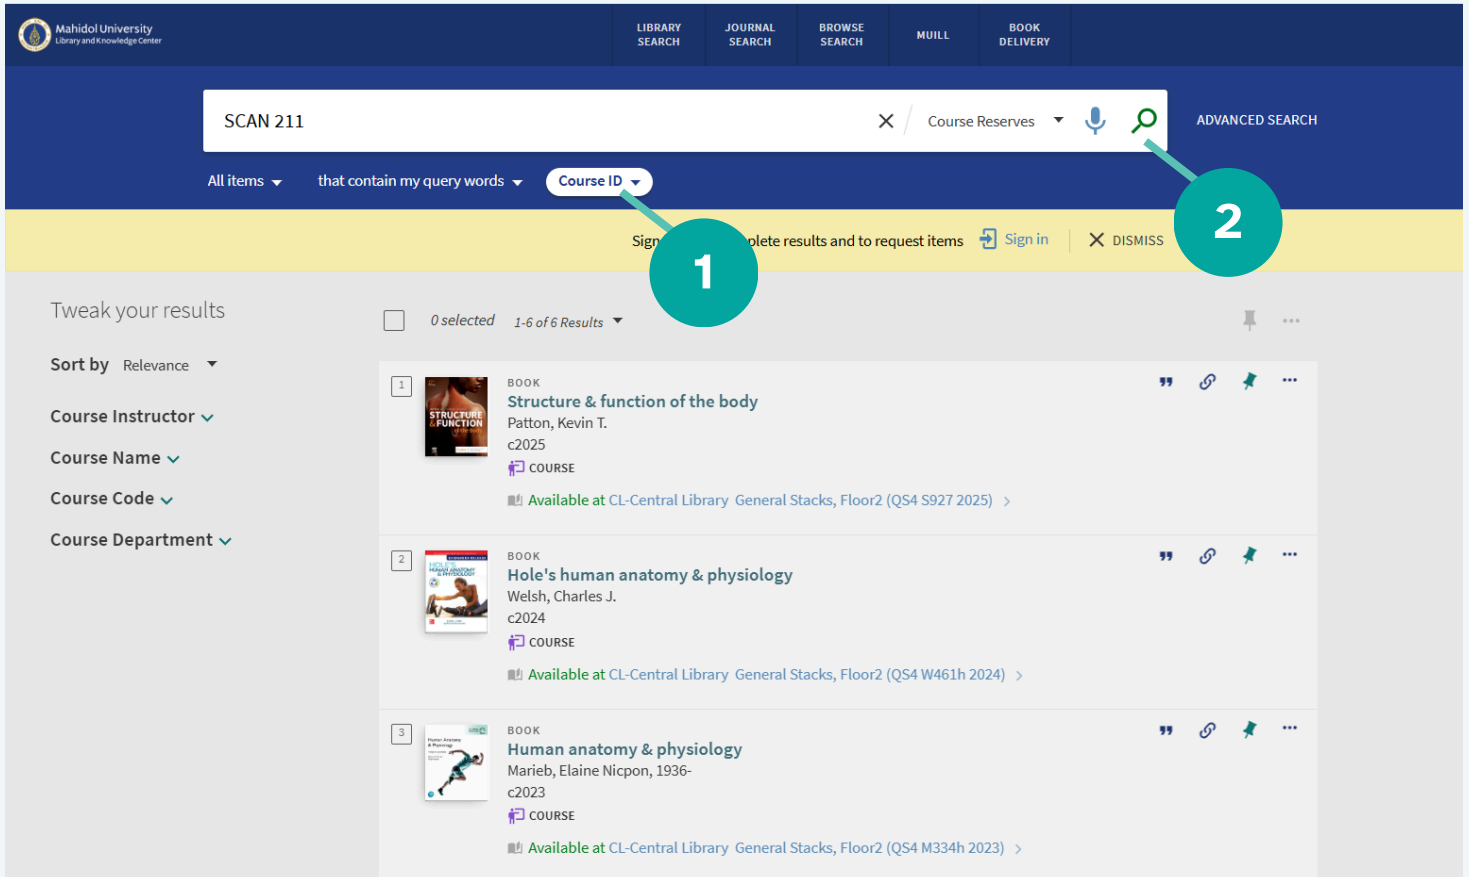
Mahidol University
Library and Knowledge Center

LIBRARY SEARCH
JOURNAL SEARCH
BROWSE SEARCH
MUILL
BOOK DELIVERY

SCAN 211
Course Reserves
ADVANCED SEARCH

All items
that contain my query words
Course ID

1
2

Sign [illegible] plete results and to request items
Sign in
DISMISS

Tweak your results

Sort by Relevance

Course Instructor
Course Name
Course Code
Course Department

0 selected
1-6 of 6 Results

1
BOOK
Structure & function of the body
Patton, Kevin T.
c2025
COURSE
Available at CL-Central Library General Stacks, Floor2 (QS4 S927 2025)

2
BOOK
Hole's human anatomy & physiology
Welsh, Charles J.
c2024
COURSE
Available at CL-Central Library General Stacks, Floor2 (QS4 W461h 2024)

3
BOOK
Human anatomy & physiology
Marieb, Elaine Nicpon, 1936-
c2023
COURSE
Available at CL-Central Library General Stacks, Floor2 (QS4 M334h 2023)